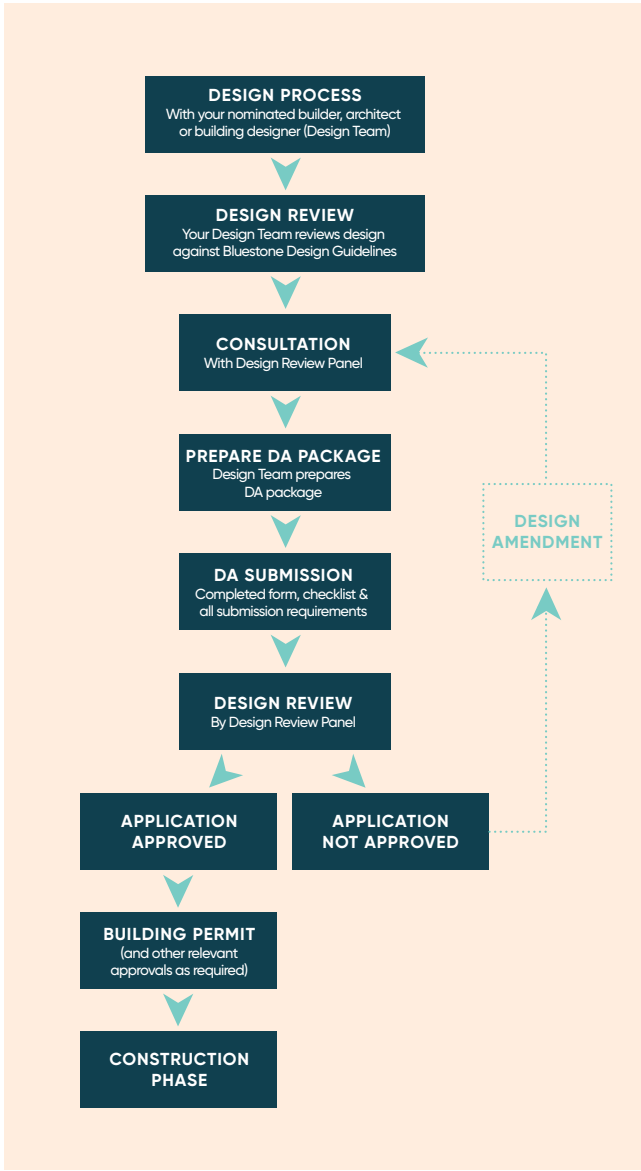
DESIGN PROCESS
With your nominated builder, architect or building designer (Design Team)

DESIGN REVIEW
Your Design Team reviews design against Bluestone Design Guidelines

CONSULTATION
With Design Review Panel

PREPARE DA PACKAGE
Design Team prepares DA package

DA SUBMISSION
Completed form, checklist & all submission requirements

DESIGN REVIEW
By Design Review Panel

APPLICATION APPROVED

APPLICATION NOT APPROVED

DESIGN AMENDMENT

BUILDING PERMIT
(and other relevant approvals as required)

CONSTRUCTION PHASE